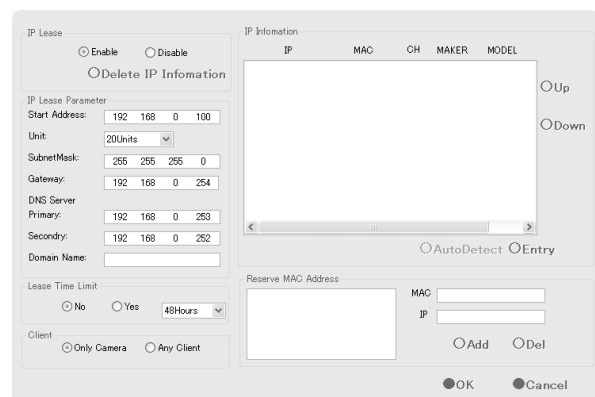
IP Lease

Enable Disable

Delete IP Infomation

IP Lease Parameter

Start Address: 192 168 0 100

Unit: 20Units

SubnetMask: 255 255 255 0

Gateway: 192 168 0 254

DNS Server

Primary: 192 168 0 253

Secondry: 192 168 0 252

Domain Name:

Lease Time Limit

No Yes 48Hours

Client

Only Camera Any Client

IP Infomation

| IP | MAC | CH | MAKER | MODEL |
|---|---|---|---|---|

Up

Down

AutoDetect Entry

Reserve MAC Address

MAC

IP

Add Del

OK Cancel